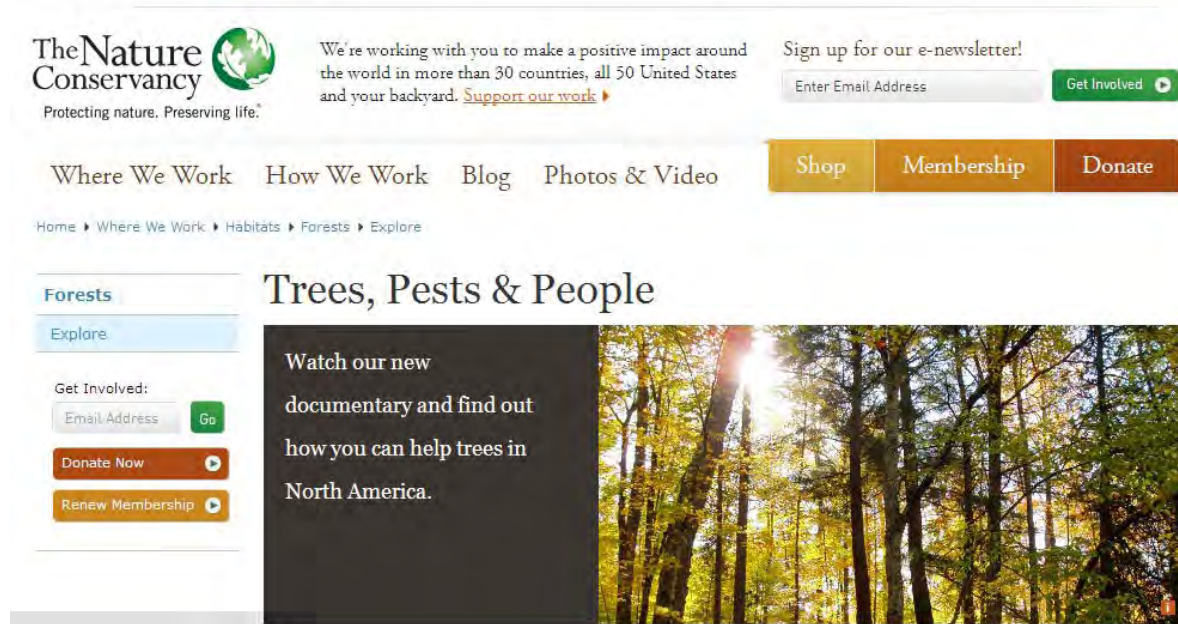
The Nature Conservancy
Protecting nature. Preserving life.®

We're working with you to make a positive impact around the world in more than 30 countries, all 50 United States and your backyard. Support our work ▸

Sign up for our e-newsletter!
Enter Email Address
Get Involved

Where We Work How We Work Blog Photos & Video
Shop Membership Donate

Home ▸ Where We Work ▸ Habitats ▸ Forests ▸ Explore

Forests
Explore

Get Involved:
Email Address
Go
Donate Now
Renew Membership

Trees, Pests & People

Watch our new documentary and find out how you can help trees in North America.